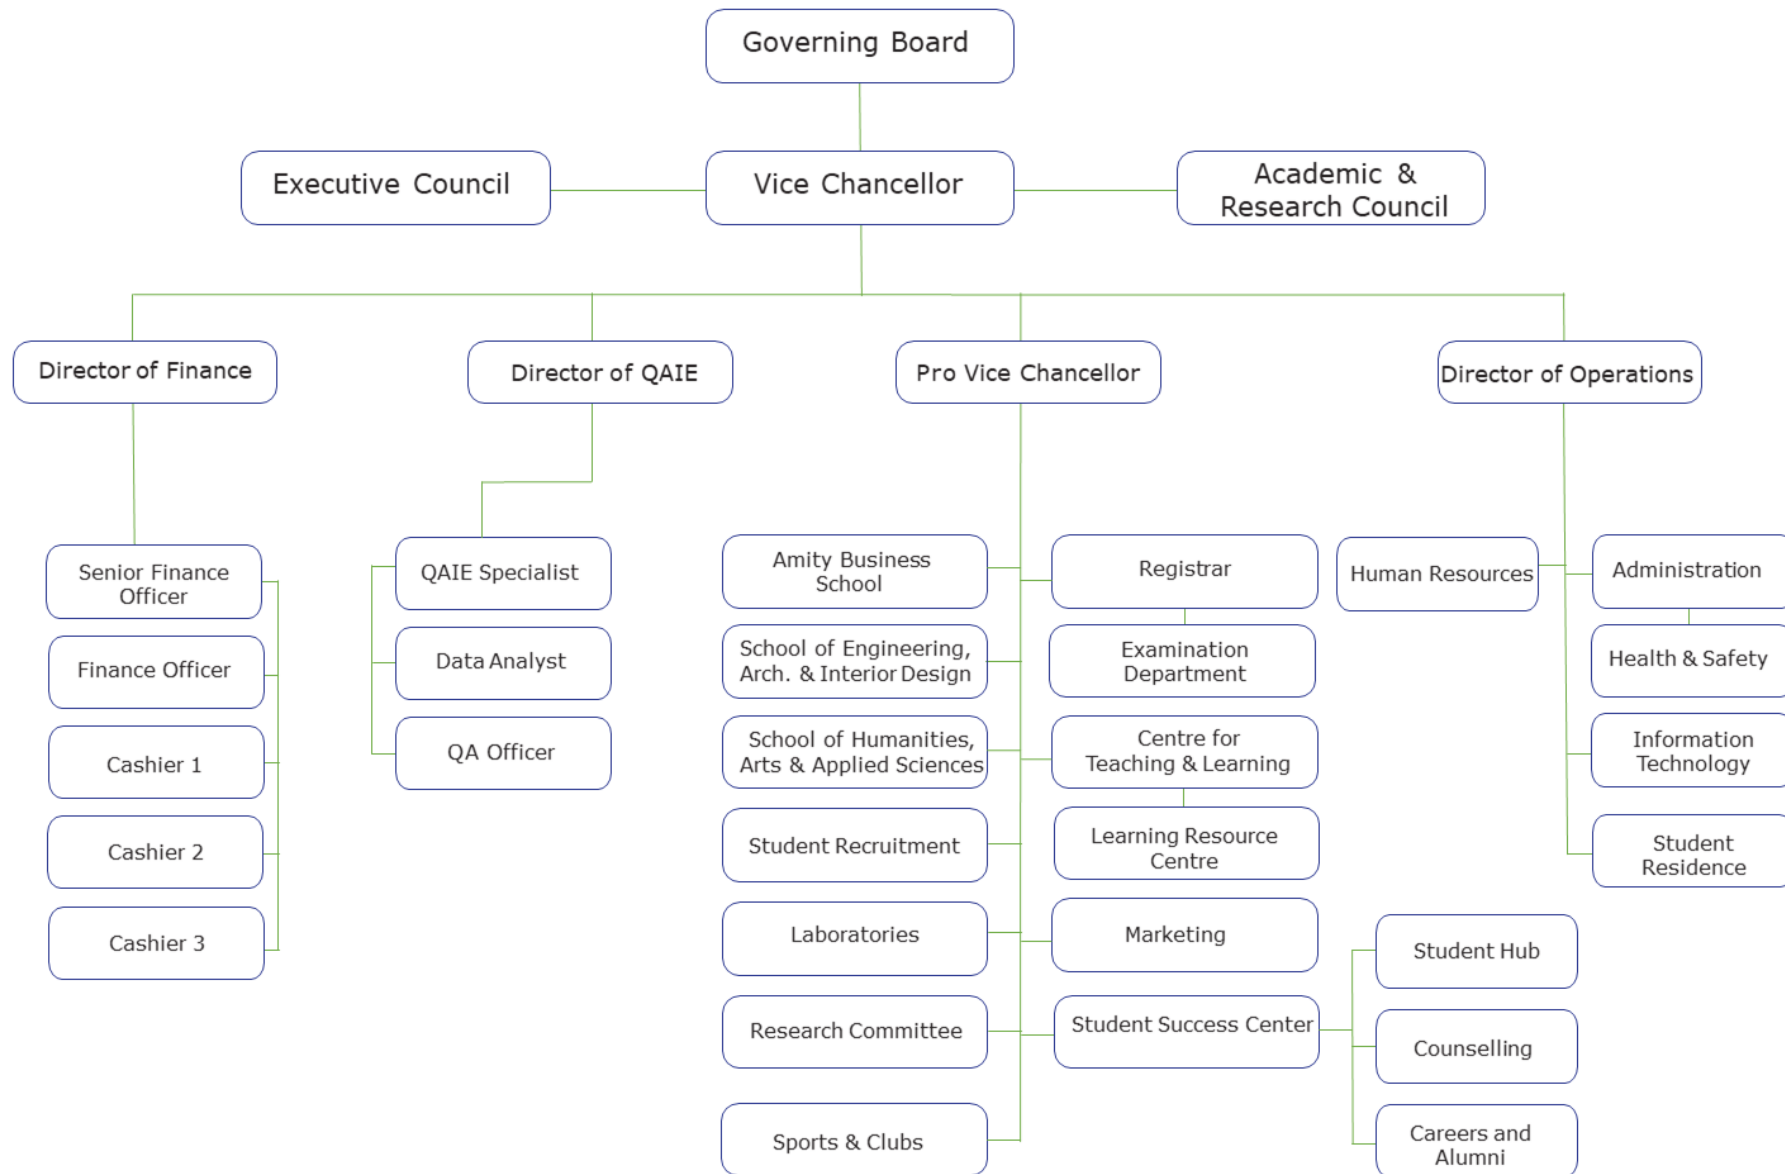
Governing Board

Executive Council

Vice Chancellor

Academic & Research Council

Director of Finance

Director of QAIE

Pro Vice Chancellor

Director of Operations

Senior Finance Officer

Finance Officer

Cashier 1

Cashier 2

Cashier 3

QAIE Specialist

Data Analyst

QA Officer

Amity Business School

School of Engineering, Arch. & Interior Design

School of Humanities, Arts & Applied Sciences

Student Recruitment

Laboratories

Research Committee

Sports & Clubs

Registrar

Examination Department

Centre for Teaching & Learning

Learning Resource Centre

Marketing

Student Success Center

Student Hub

Counselling

Careers and Alumni

Human Resources

Administration

Health & Safety

Information Technology

Student Residence